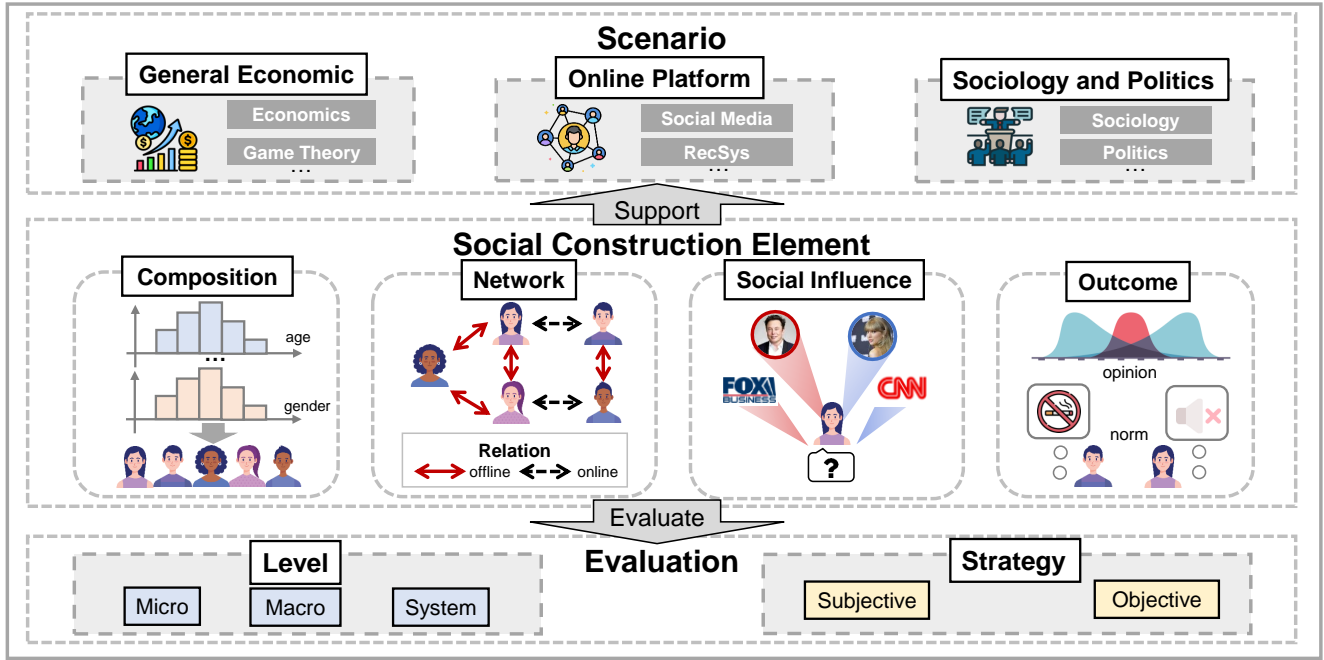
Scenario

General Economic
Economics
Game Theory
...

Online Platform
Social Media
RecSys
...

Sociology and Politics
Sociology
Politics
...

Support

Social Construction Element

Composition
age
...
gender

Network
Relation
offline
online

Social Influence
FOX BUSINESS
CNN
?

Outcome
opinion
norm

Evaluate

Evaluation

Level
Micro
Macro
System

Strategy
Subjective
Objective